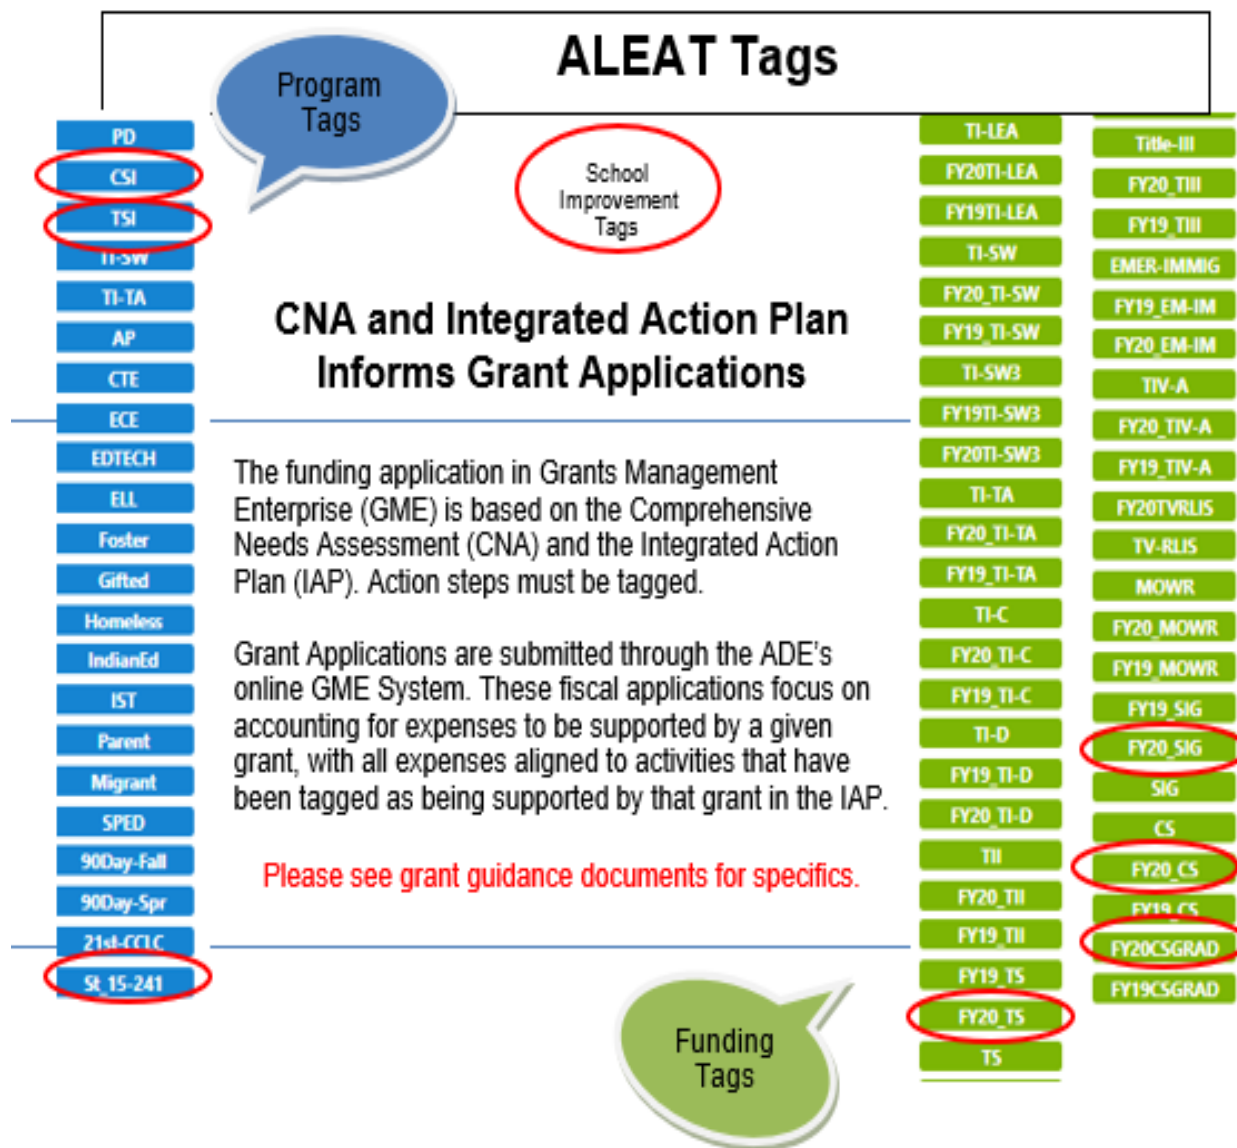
ALEAT Tags

Program Tags

School Improvement Tags

PD
CSI
TSI
TI-SW
TI-TA
AP
CTE
ECE
EDTECH
ELL
Foster
Gifted
Homeless
IndianEd
IST
Parent
Migrant
SPED
90Day-Fall
90Day-Spr
21st-CCLC
St_15-241

CNA and Integrated Action Plan Informs Grant Applications

The funding application in Grants Management Enterprise (GME) is based on the Comprehensive Needs Assessment (CNA) and the Integrated Action Plan (IAP). Action steps must be tagged.

Grant Applications are submitted through the ADE's online GME System. These fiscal applications focus on accounting for expenses to be supported by a given grant, with all expenses aligned to activities that have been tagged as being supported by that grant in the IAP.

Please see grant guidance documents for specifics.

TI-LEA
FY20TI-LEA
FY19TI-LEA
TI-SW
FY20_TI-SW
FY19_TI-SW
TI-SW3
FY19TI-SW3
FY20TI-SW3
TI-TA
FY20_TI-TA
FY19_TI-TA
TI-C
FY20_TI-C
FY19_TI-C
TI-D
FY19_TI-D
FY20_TI-D
TII
FY20_TII
FY19_TII
FY19_TS
FY20_TS
TS

Title-III
FY20_TIII
FY19_TIII
EMER-IMMIG
FY19_EM-IM
FY20_EM-IM
TIV-A
FY20_TIV-A
FY19_TIV-A
FY20TVRLIS
TV-RLIS
MOWR
FY20_MOWR
FY19_MOWR
FY19_SIG
FY20_SIG
SIG
CS
FY20_CS
FY19_CS
FY20CSGRAD
FY19CSGRAD

Funding Tags